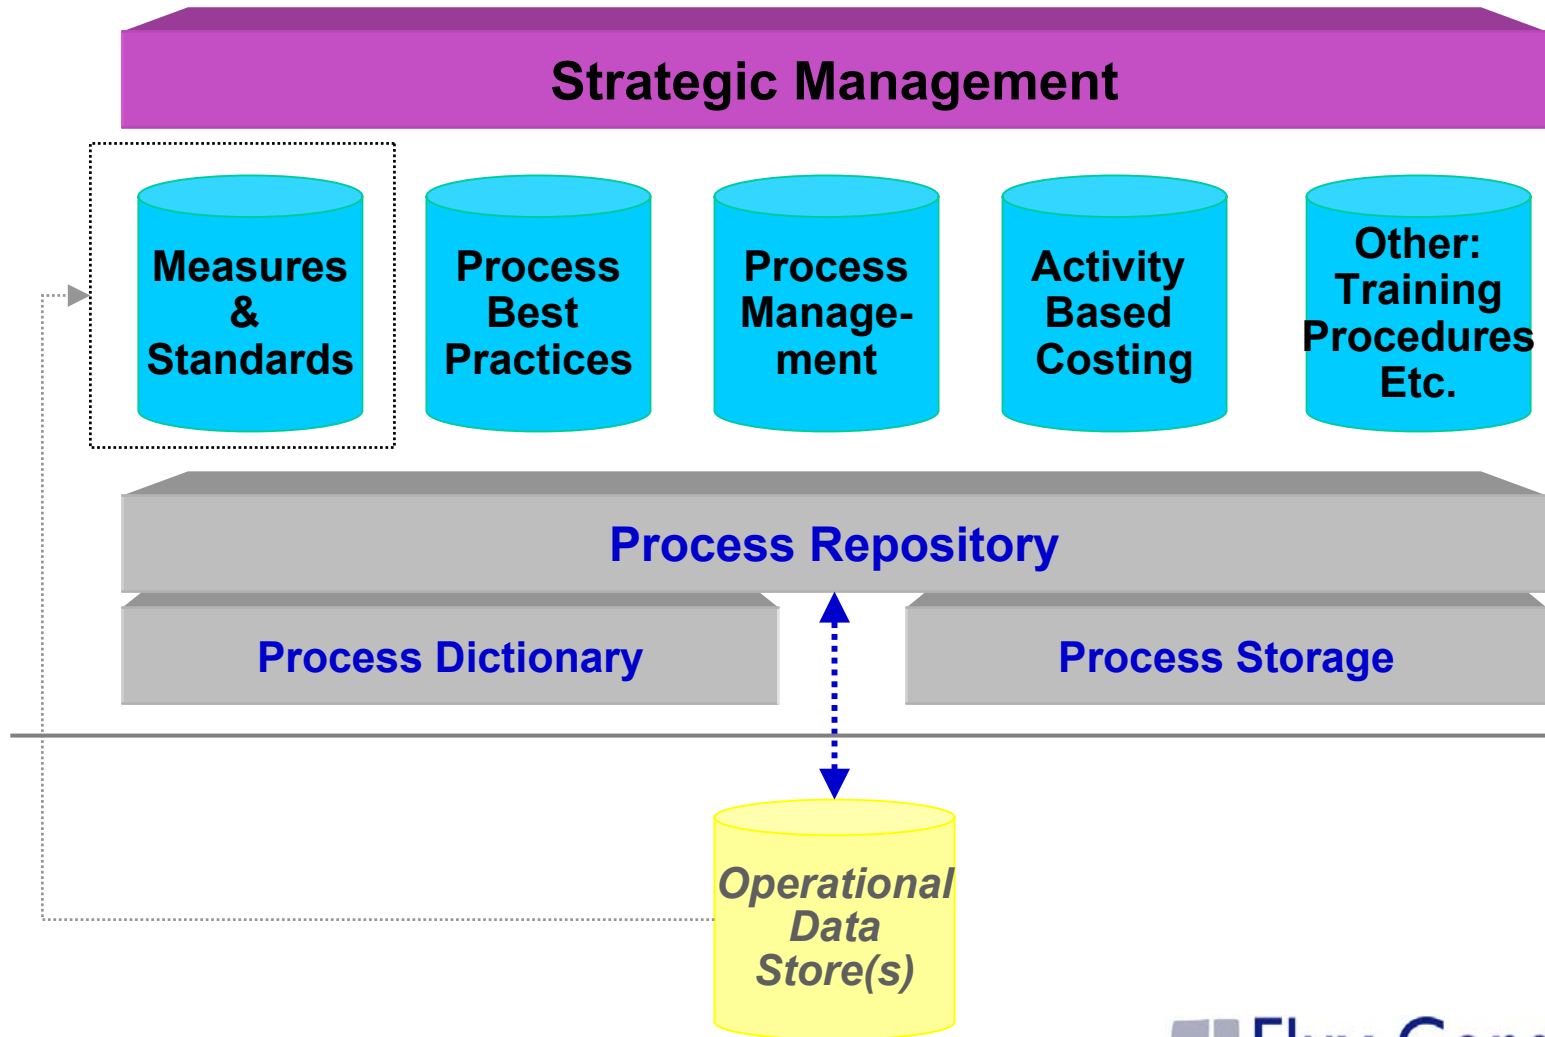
Strategic Management

Measures & Standards

Process Best Practices

Process Management

Activity Based Costing

Other: Training Procedures Etc.

Process Repository

Process Dictionary

Process Storage

Operational Data Store(s)

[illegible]